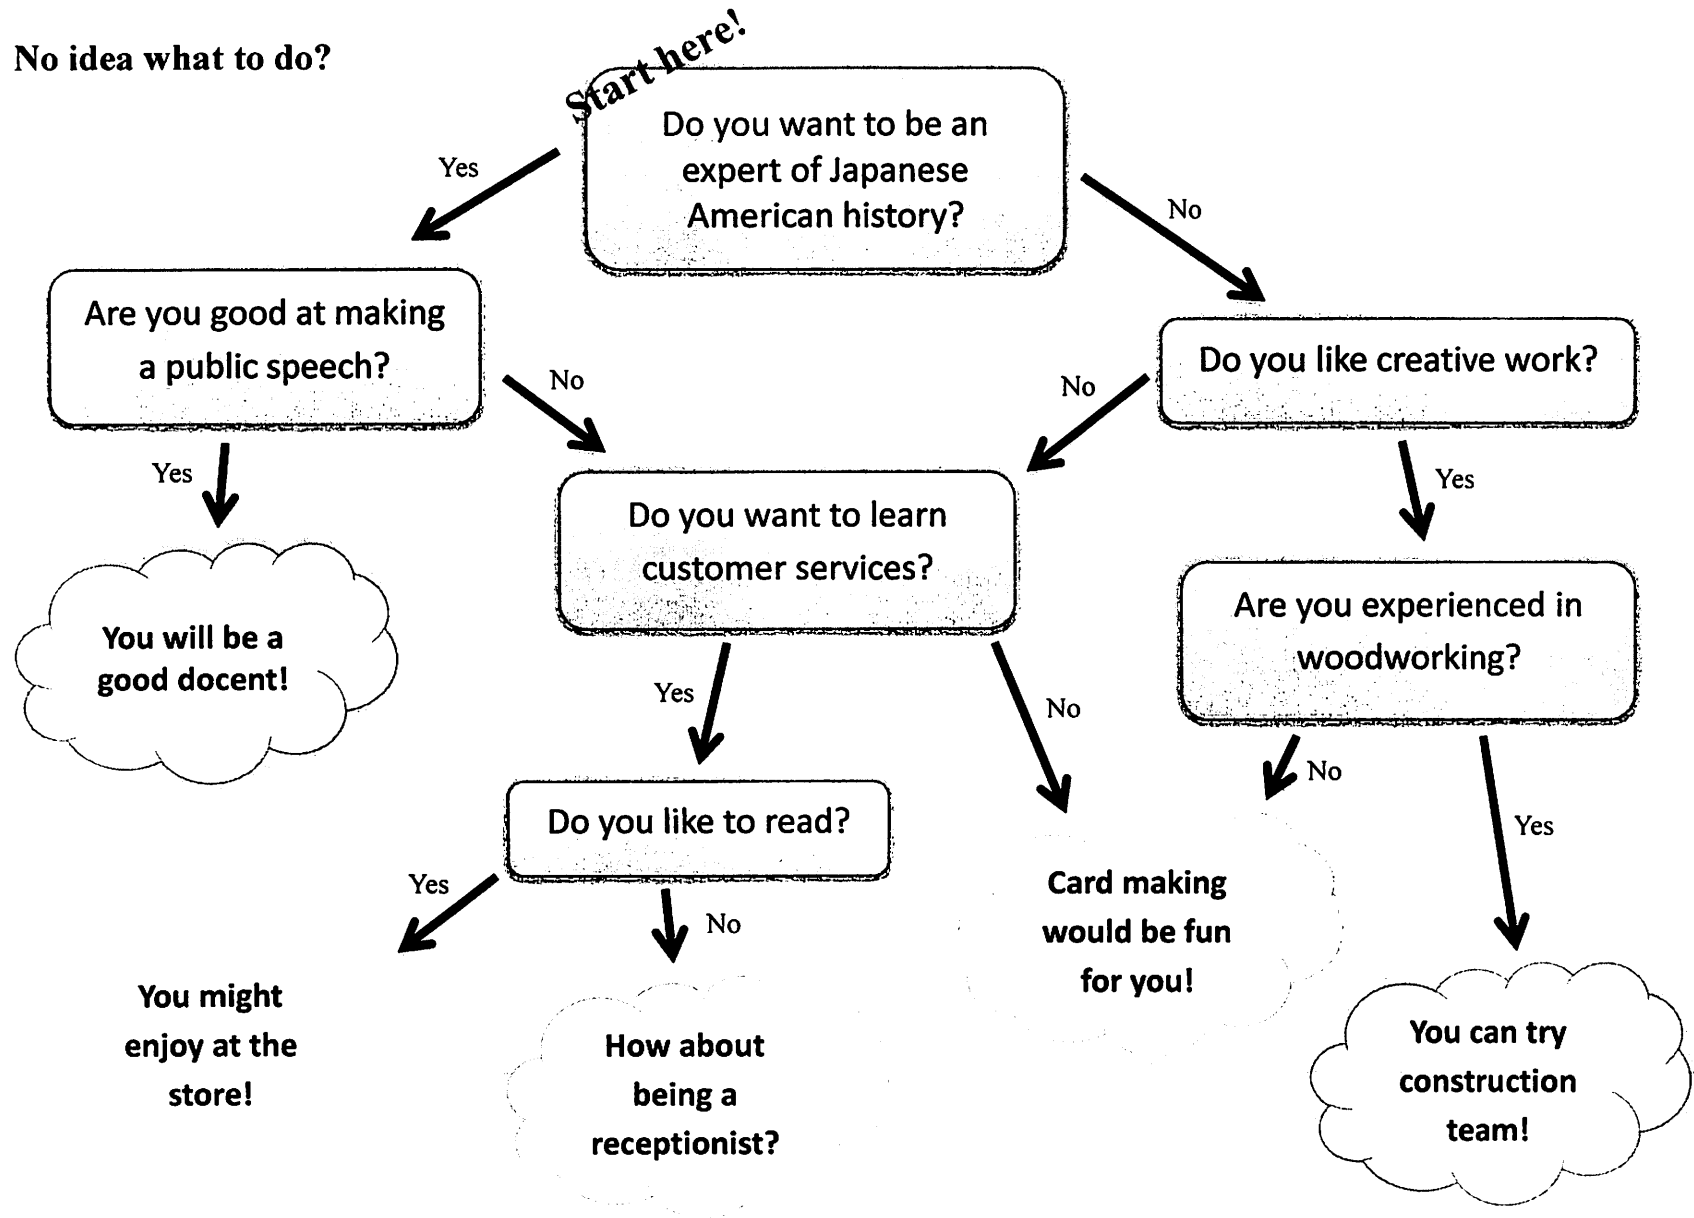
No idea what to do?

Start here!

Do you want to be an expert of Japanese American history?

Yes

No

Are you good at making a public speech?

Do you like creative work?

No

No

Yes

Do you want to learn customer services?

Yes

You will be a good docent!

Are you experienced in woodworking?

Yes

No

No

Yes

Do you like to read?

Yes

No

Card making would be fun for you!

You might enjoy at the store!

How about being a receptionist?

You can try construction team!